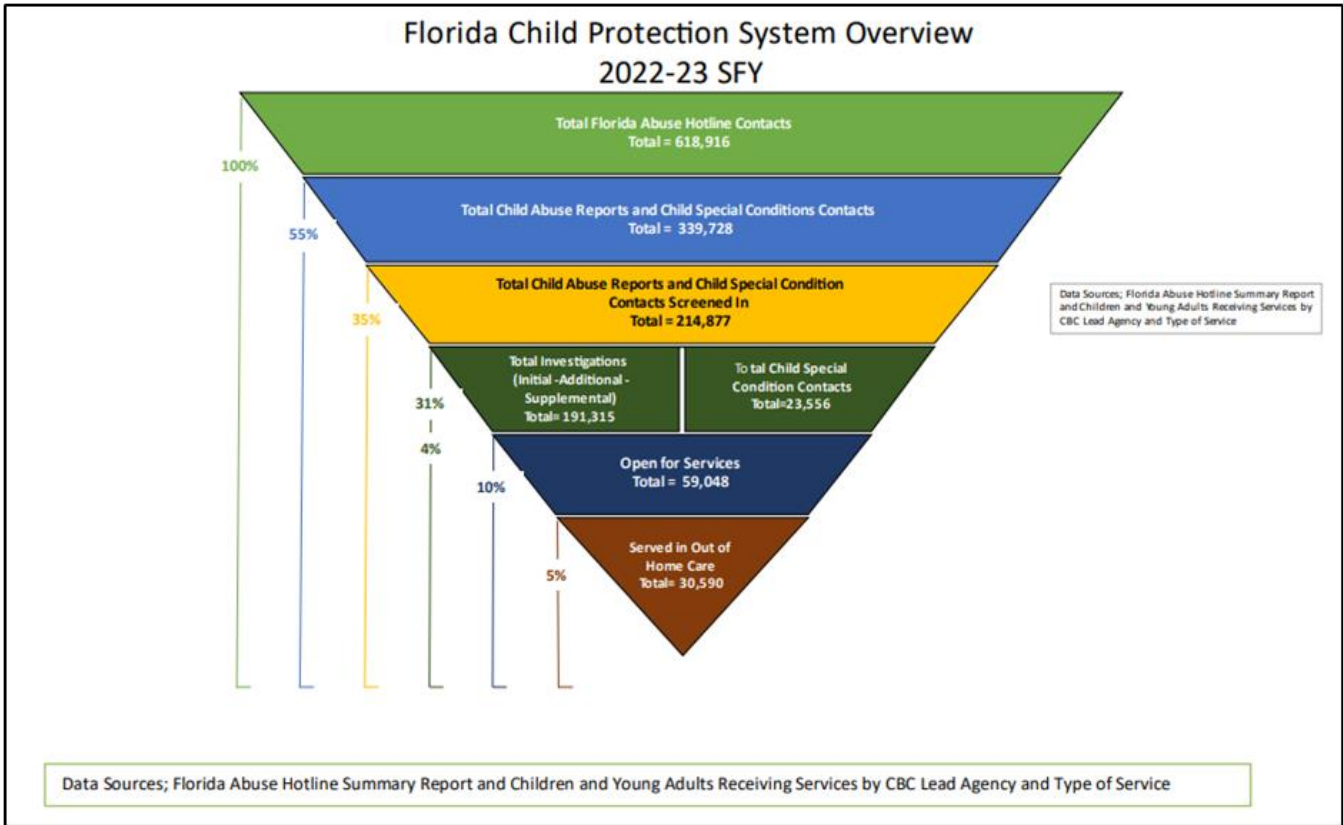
Florida Child Protection System Overview
2022-23 SFY

Total Florida Abuse Hotline Contacts
Total = 618,916

100%

Total Child Abuse Reports and Child Special Conditions Contacts
Total = 339,728

55%

Total Child Abuse Reports and Child Special Condition Contacts Screened In
Total = 214,877

35%

Data Sources; Florida Abuse Hotline Summary Report and Children and Young Adults Receiving Services by CBC Lead Agency and Type of Service

Total Investigations (Initial -Additional - Supplemental)
Total= 191,315

To tal Child Special Condition Contacts
Total=23,556

31%

4%

Open for Services
Total = 59,048

10%

Served in Out of Home Care
Total= 30,590

5%

Data Sources; Florida Abuse Hotline Summary Report and Children and Young Adults Receiving Services by CBC Lead Agency and Type of Service